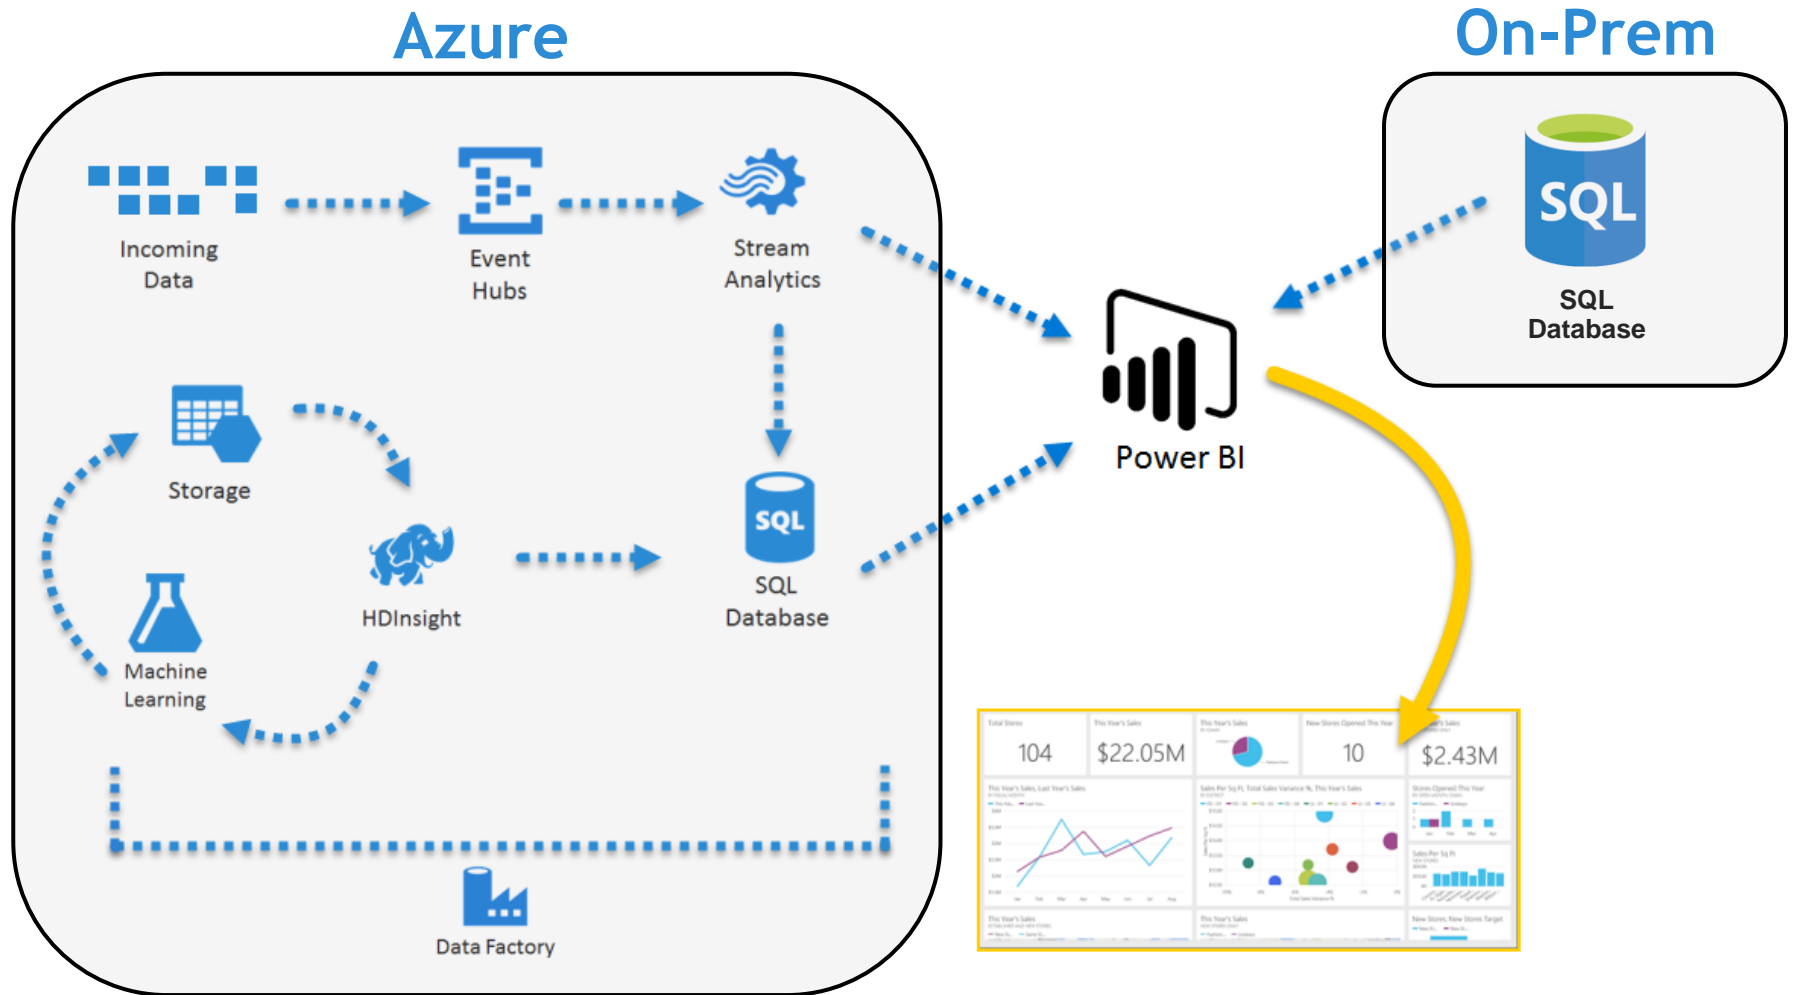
Azure

On-Prem

Incoming Data

Event Hubs

Stream Analytics

Storage

HDInsight

SQL Database

Machine Learning

Data Factory

Power BI

SQL

SQL Database

SQL

Total Stores
104

This Year's Sales
$22.05M

This Year's Sales

New Stores Opened This Year
10

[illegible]
$2.43M

This Year's Sales, Last Year's Sales

Sales Per Sq Ft, Total Sales Variance %, This Year's Sales

Stores Opened This Year

Sales Per Sq Ft

This Year's Sales

This Year's Sales

New Stores, New Stores Target